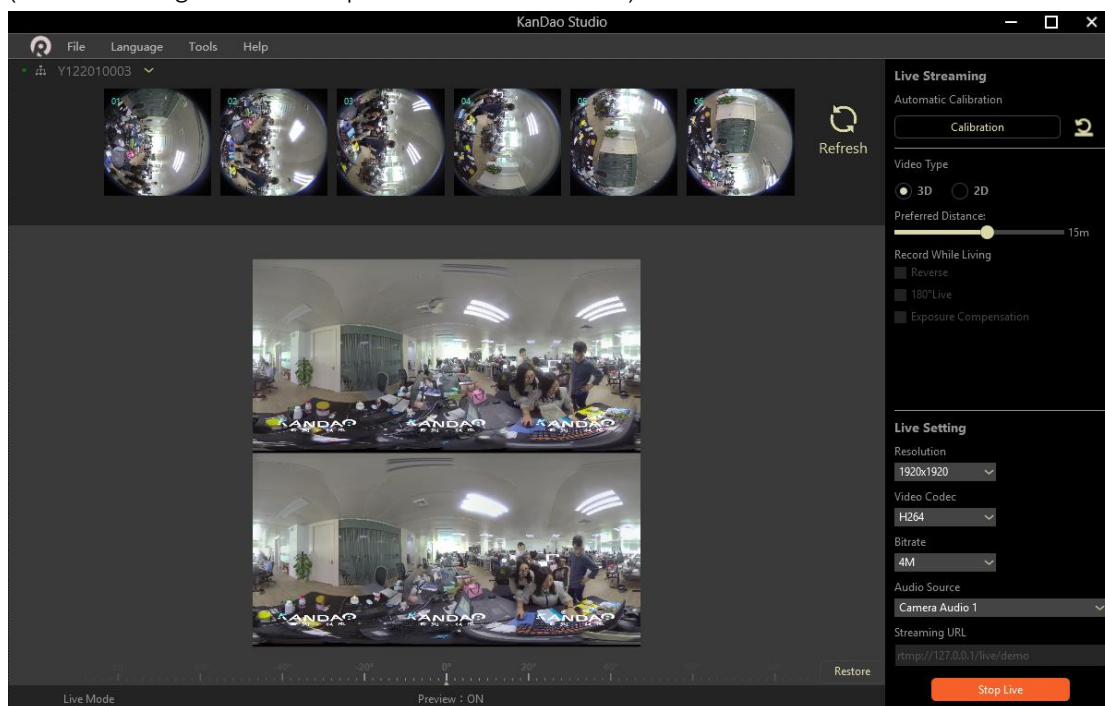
KanDao Studio

File Language Tools Help

Y122010003

01 02 03 04 05 06

Refresh

Live Streaming
Automatic Calibration
Calibration
Video Type
3D 2D
Preferred Distance:
15m
Record While Living
Reverse
180°Live
Exposure Compensation

KANDAO KANDAO KANDAO

KANDAO KANDAO KANDAO

Live Setting
Resolution
1920x1920
Video Codec
H264
Bitrate
4M
Audio Source
Camera Audio 1
Streaming URL
rtmp://127.0.0.1/live/demo

-40° -20° 0° 20° 40°

Restore

Live Mode Preview : ON Stop Live